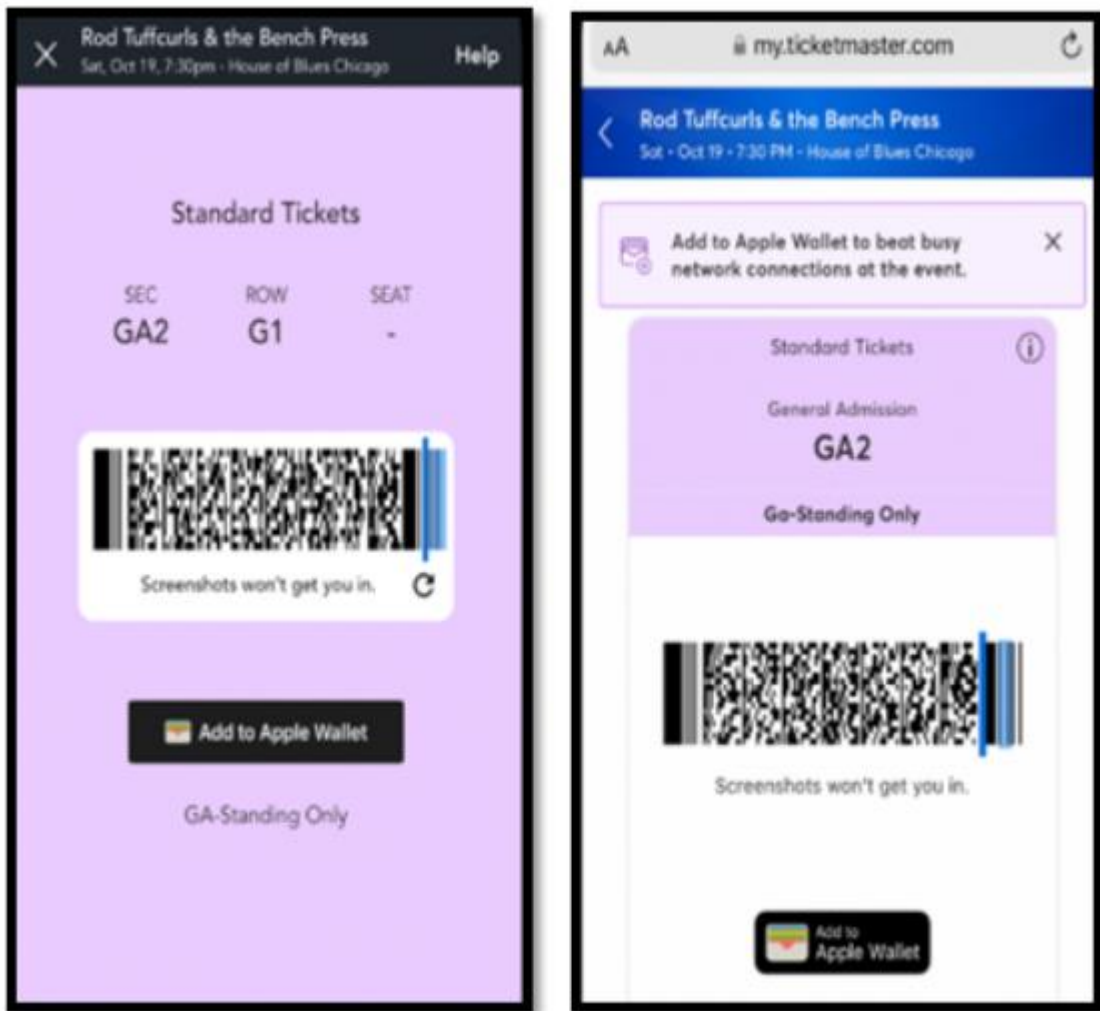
Rod Tuffcurls & the Bench Press
Sat, Oct 19, 7:30pm - House of Blues Chicago

Help

Standard Tickets

| SEC | ROW | SEAT |
|---|---|---|
| GA2 | G1 | - |

Screenshots won't get you in.

Add to Apple Wallet

GA-Standing Only

AA my.ticketmaster.com

Rod Tuffcurls & the Bench Press
Sat • Oct 19 • 7:30 PM • House of Blues Chicago

Add to Apple Wallet to beat busy network connections at the event.

Standard Tickets

General Admission
GA2

Ga-Standing Only

Screenshots won't get you in.

Add to Apple Wallet